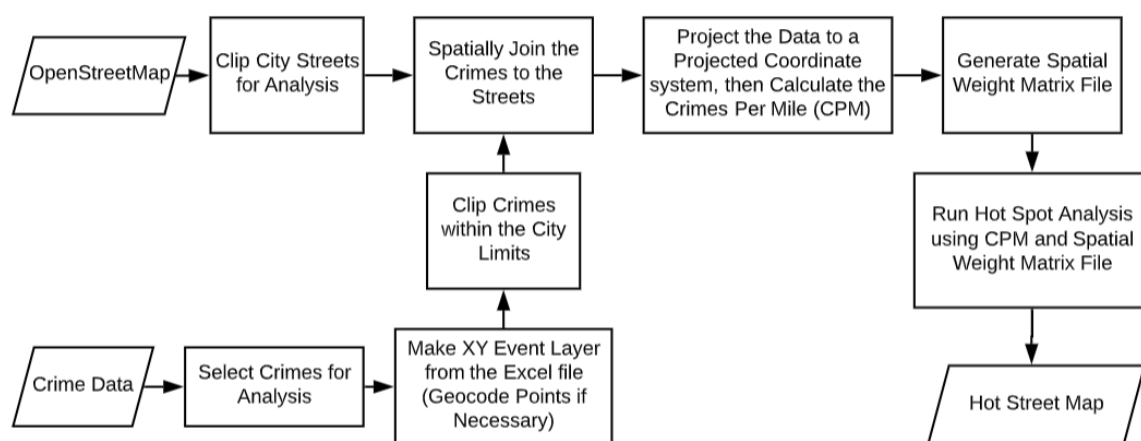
OpenStreetMap

Clip City Streets for Analysis

Spatially Join the Crimes to the Streets

Project the Data to a Projected Coordinate system, then Calculate the Crimes Per Mile (CPM)

Generate Spatial Weight Matrix File

Clip Crimes within the City Limits

Run Hot Spot Analysis using CPM and Spatial Weight Matrix File

Crime Data

Select Crimes for Analysis

Make XY Event Layer from the Excel file (Geocode Points if Necessary)

Hot Street Map